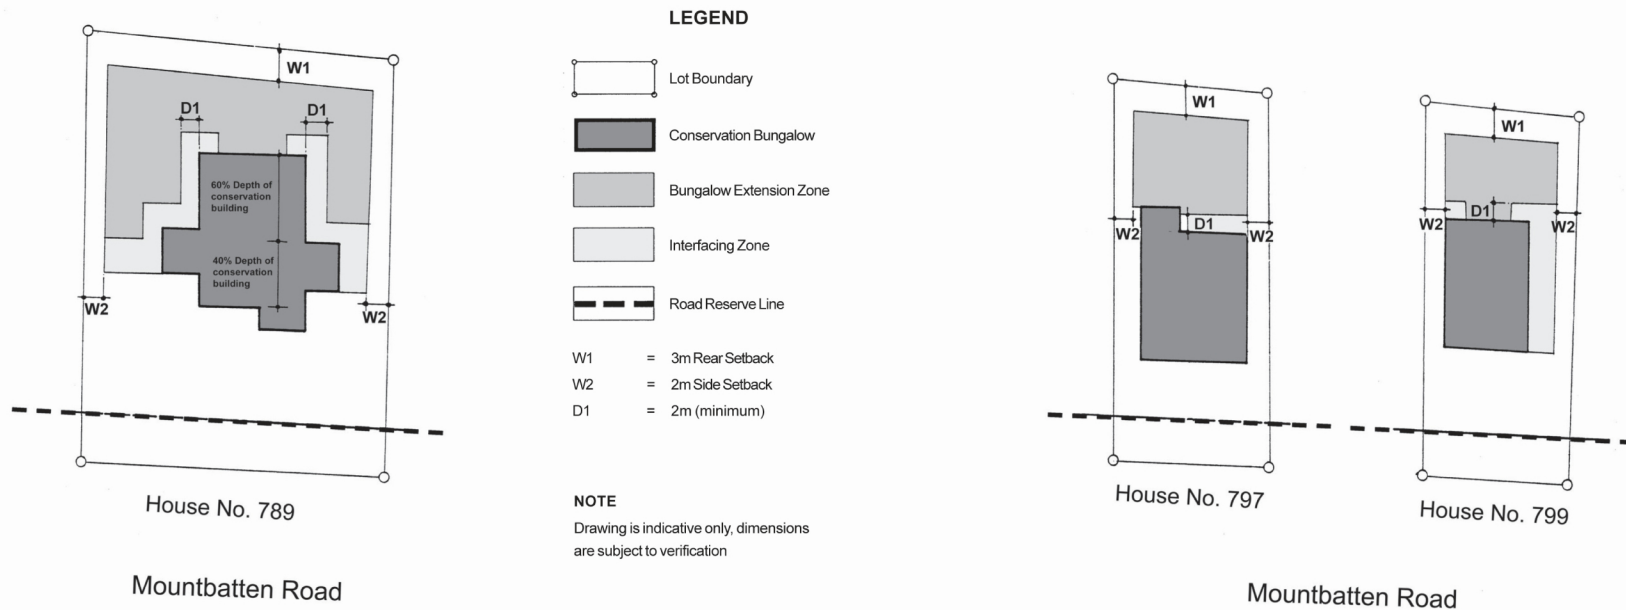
W1

D1

D1

60% Depth of conservation building

40% Depth of conservation building

W2

W2

House No. 789

Mountbatten Road

LEGEND

Lot Boundary

Conservation Bungalow

Bungalow Extension Zone

Interfacing Zone

Road Reserve Line

W1 = 3m Rear Setback

W2 = 2m Side Setback

D1 = 2m (minimum)

NOTE

Drawing is indicative only, dimensions are subject to verification

W1

W2

D1

W2

House No. 797

W1

W2

D1

W2

House No. 799

Mountbatten Road